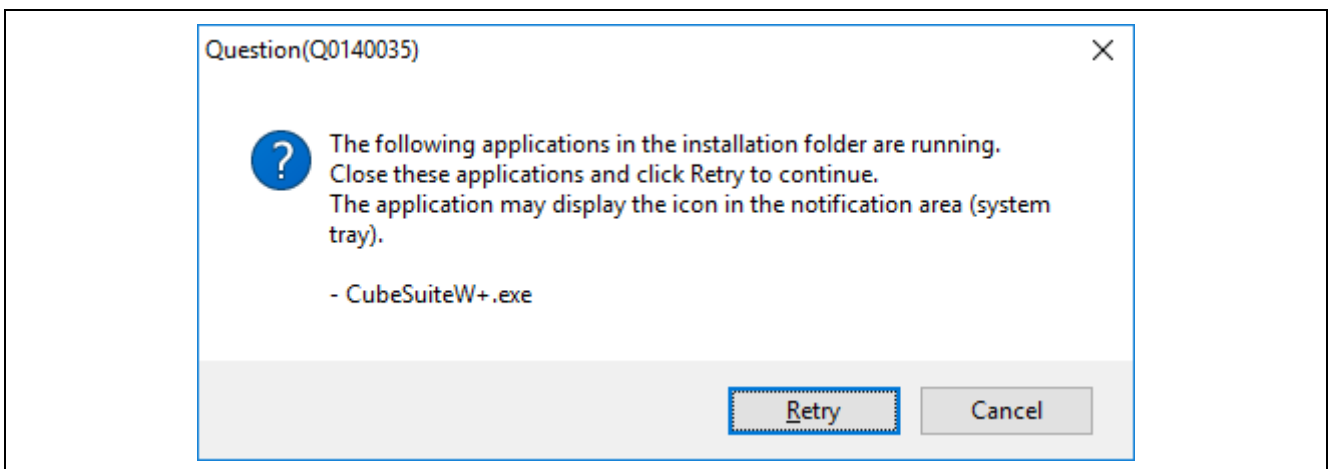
Question(Q0140035)

X

?

The following applications in the installation folder are running.
Close these applications and click Retry to continue.
The application may display the icon in the notification area (system tray).

- CubeSuiteW+.exe

Retry

Cancel